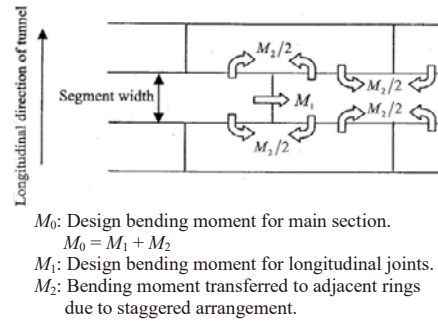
Longitudinal direction of tunnel

Segment width

$M_2/2$

$M_1$

$M_2/2$

$M_2/2$

$M_2/2$

$M_0$: Design bending moment for main section.
$M_0 = M_1 + M_2$
$M_1$: Design bending moment for longitudinal joints.
$M_2$: Bending moment transferred to adjacent rings due to staggered arrangement.